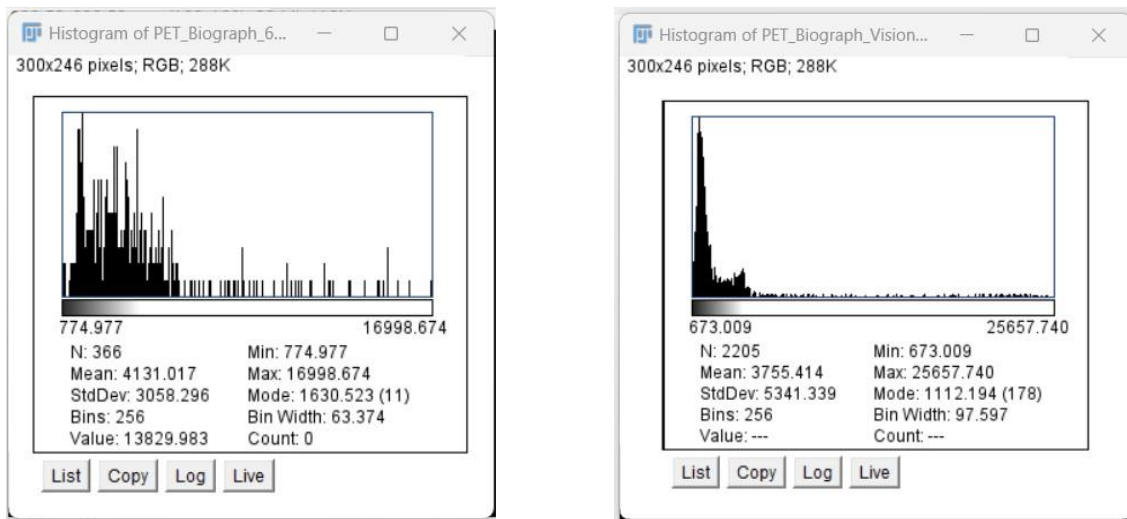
Histogram of PET_Biograph_6...
300x246 pixels; RGB; 288K

774.977 16998.674

N: 366
Mean: 4131.017
StdDev: 3058.296
Bins: 256
Value: 13829.983

Min: 774.977
Max: 16998.674
Mode: 1630.523 (11)
Bin Width: 63.374
Count: 0

List Copy Log Live

Histogram of PET_Biograph_Vision...
300x246 pixels; RGB; 288K

673.009 25657.740

N: 2205
Mean: 3755.414
StdDev: 5341.339
Bins: 256
Value: ---

Min: 673.009
Max: 25657.740
Mode: 1112.194 (178)
Bin Width: 97.597
Count: ---

List Copy Log Live